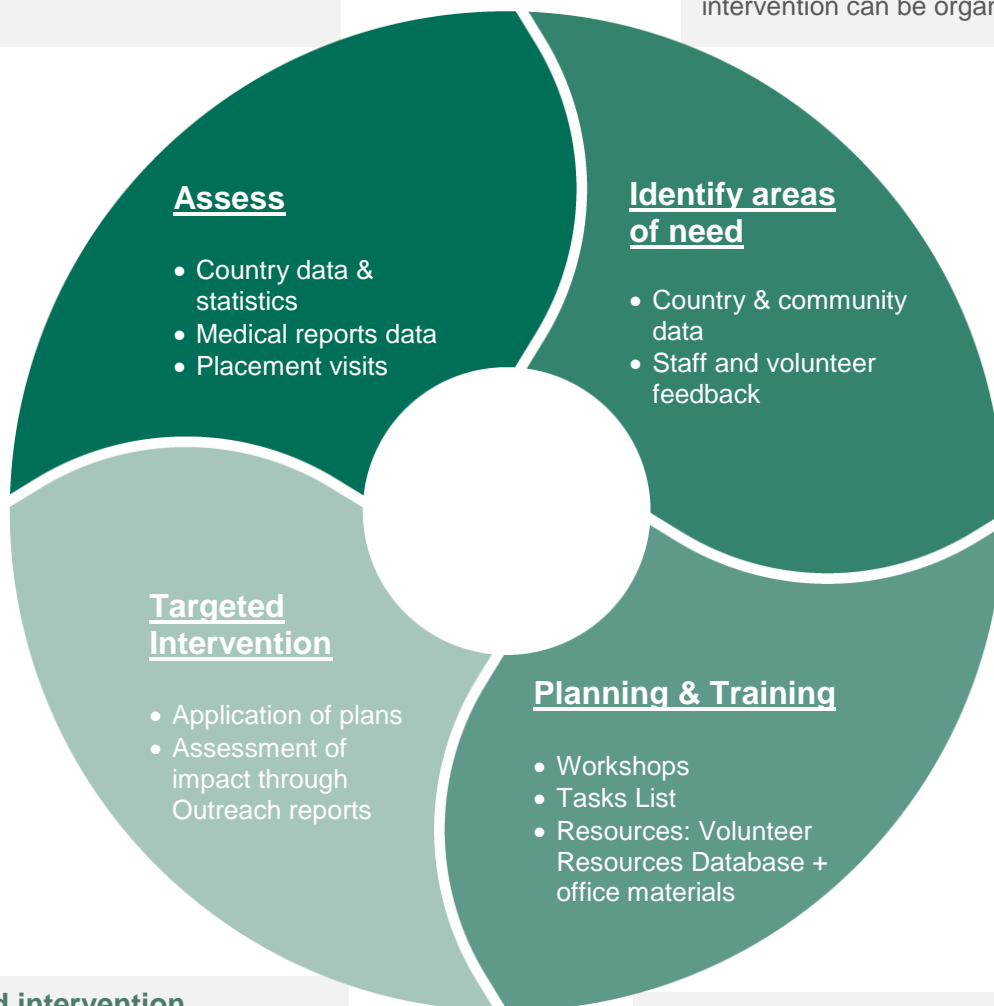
intervention can be orga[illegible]

Assess

- Country data & statistics
- Medical reports data
- Placement visits

Identify areas of need

- Country & community data
- Staff and volunteer feedback

Targeted Intervention

- Application of plans
- Assessment of impact through Outreach reports

Planning & Training

- Workshops
- Tasks List
- Resources: Volunteer Resources Database + office materials

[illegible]d intervention